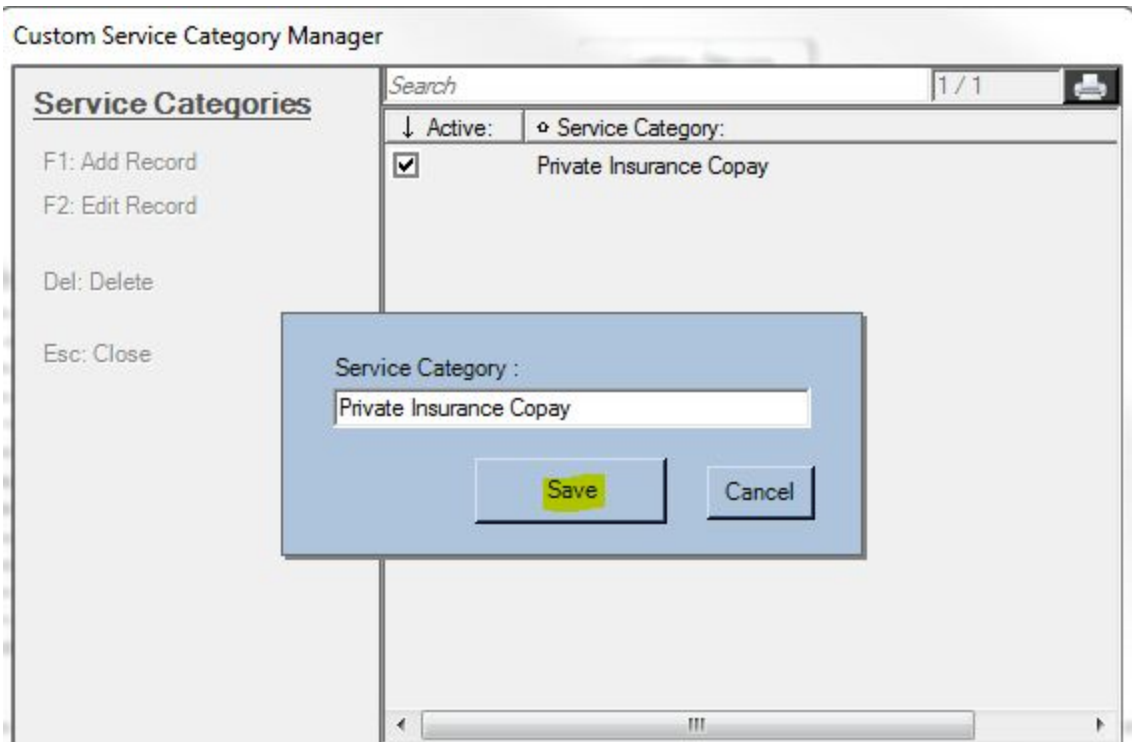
Custom Service Category Manager

Service Categories

F1: Add Record

F2: Edit Record

Del: Delete

Esc: Close

Search

1 / 1

↓ Active:

Service Category:

Private Insurance Copay

Service Category :

Private Insurance Copay

Save

Cancel